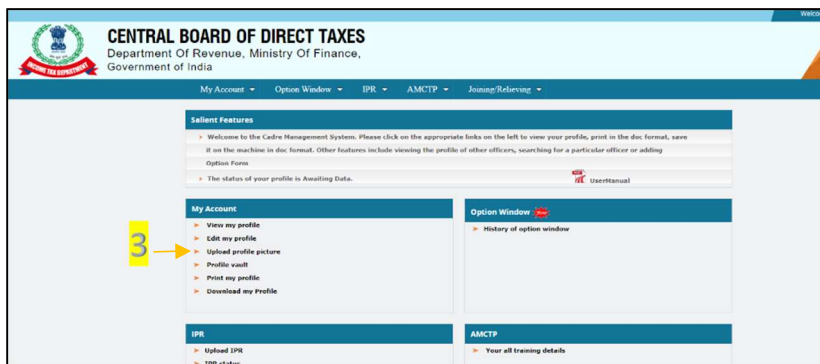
Welco

INCOME TAX DEPARTMENT

CENTRAL BOARD OF DIRECT TAXES
Department Of Revenue, Ministry Of Finance, Government of India

My Account ▾ Option Window ▾ IPR ▾ AMCTP ▾ Joining/Relieving ▾

Salient Features

➤ Welcome to the Cadre Management System. Please click on the appropriate links on the left to view your profile, print in the doc format, save it on the machine in doc format. Other features include viewing the profile of other officers, searching for a particular officer or adding Option Form

➤ The status of your profile is Awaiting Data.

UserManual

My Account

➤ View my profile
➤ Edit my profile
➤ Upload profile picture
➤ Profile vault
➤ Print my profile
➤ Download my Profile

3

Option Window New

➤ History of option window

IPR

➤ Upload IPR
➤ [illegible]

AMCTP

➤ Your all training details